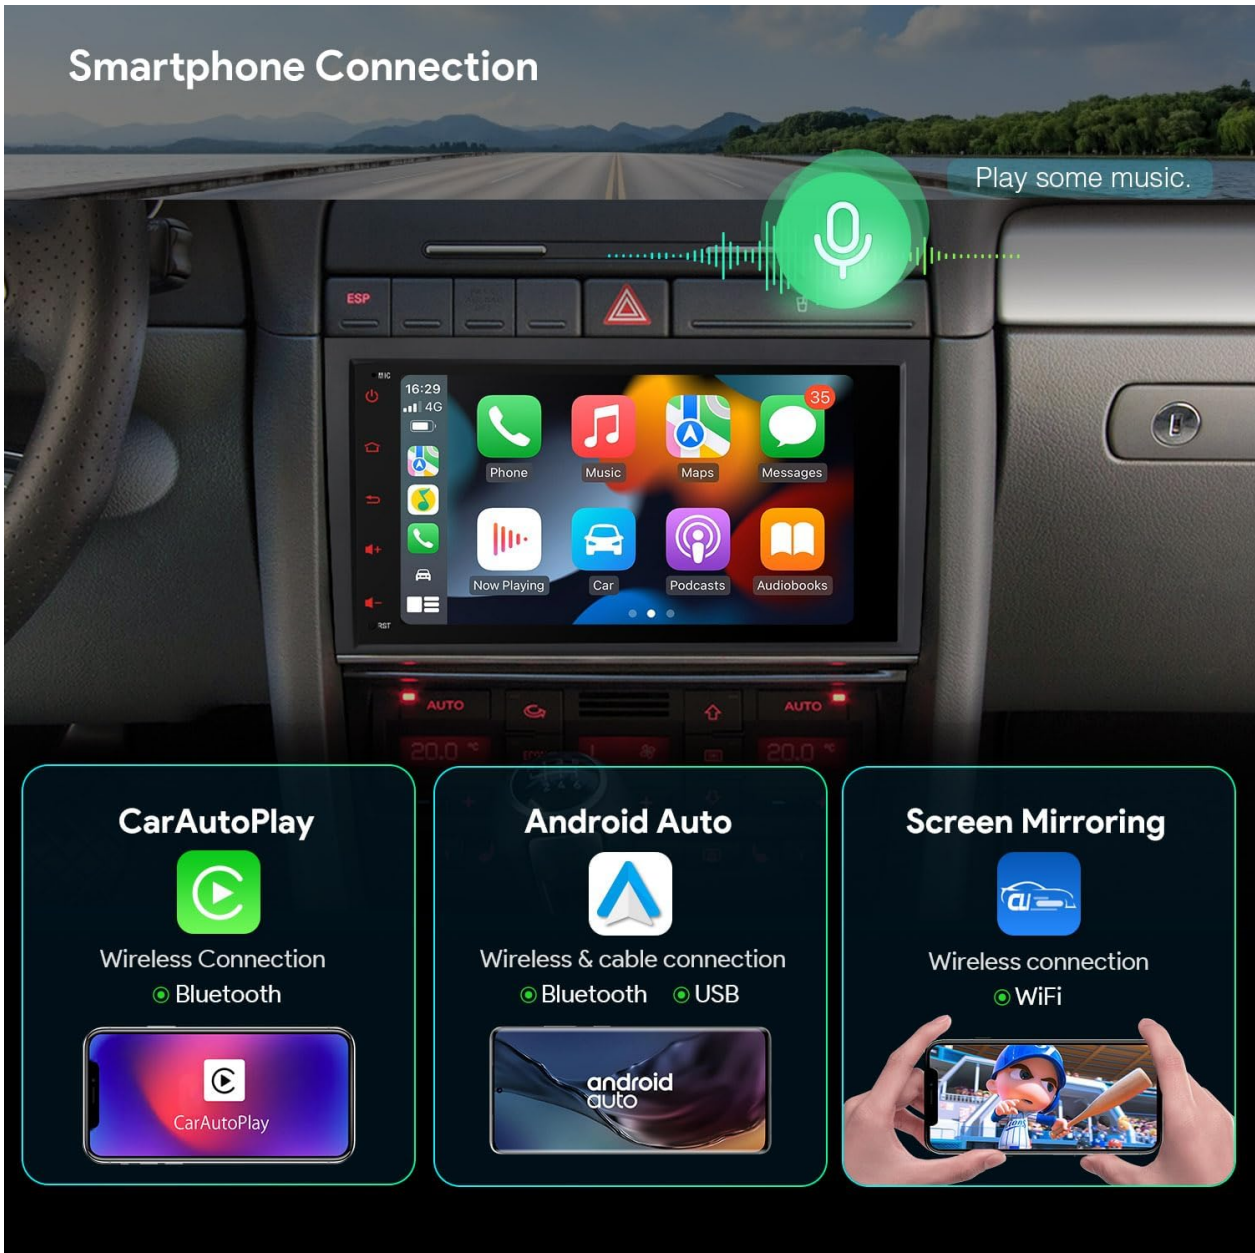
Smartphone Connection

Play some music.

ESP

MIC

16:29
4G

35

Phone
Music
Maps
Messages
Now Playing
Car
Podcasts
Audiobooks

RST

AUTO
AUTO
20.0 °C
20.0 °C

CarAutoPlay
Wireless Connection
Bluetooth
CarAutoPlay

Android Auto
Wireless & cable connection
Bluetooth USB
android auto

Screen Mirroring
Wireless connection
WiFi